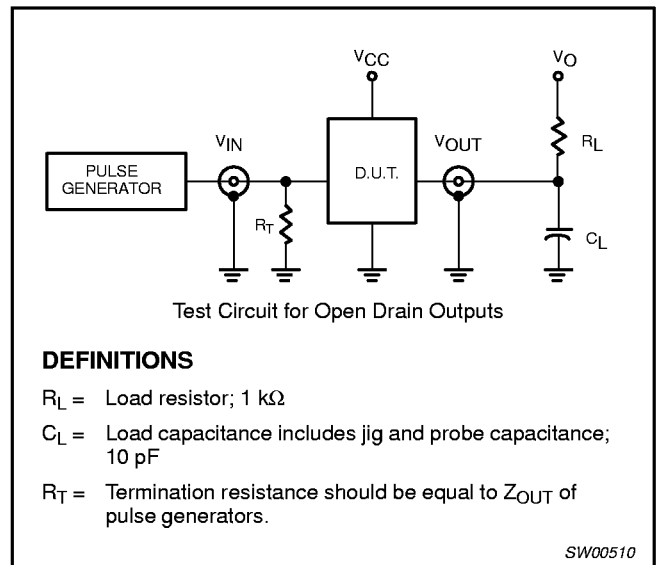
$V_{CC}$

$V_O$

PULSE GENERATOR

$V_{IN}$

D.U.T.

$V_{OUT}$

$R_L$

$R_T$

$C_L$

Test Circuit for Open Drain Outputs

**DEFINITIONS**

$R_L$ = Load resistor; 1 kΩ

$C_L$ = Load capacitance includes jig and probe capacitance; 10 pF

$R_T$ = Termination resistance should be equal to $Z_{OUT}$ of pulse generators.

SW00510